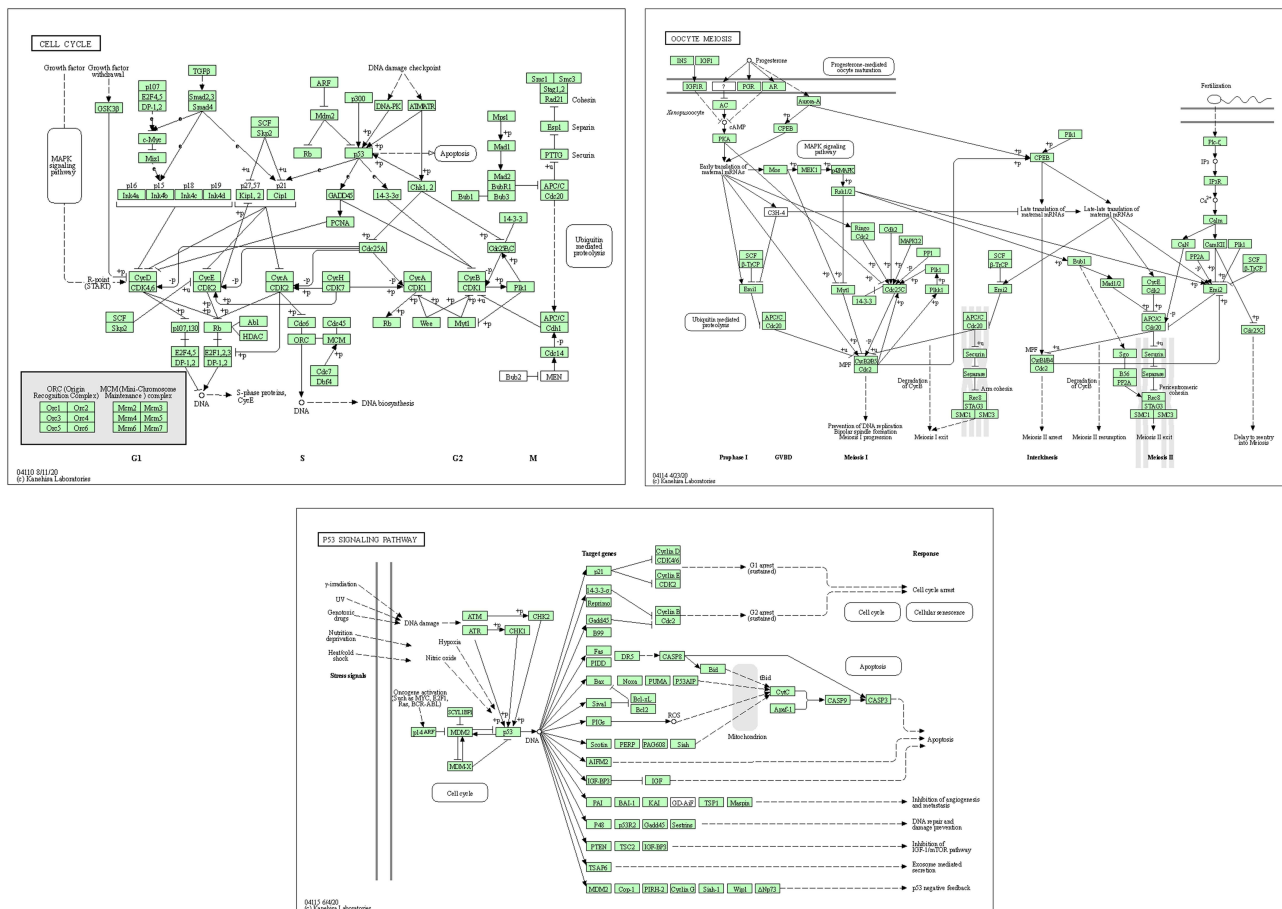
CELL CYCLE

Growth factor
Growth factor withdrawal
GSK3B
MAPK signaling pathway
TGFB
Smad2,3
Smad4
p107
E2F4,5
DP-1,2
c-Myc
Miz1
SCF
Skp2
ARF
Mdm2
Rb
DNA damage checkpoint
p300
DNA-PK
ATM/ATR
p53
Apoptosis
Mps1
Mad1
Mad2
BubR1
Bub3
Bub1
Smc1
Smc3
Stag1,2
Rad21
Cohesin
Esp1
Separin
PTTG
Securin
APC/C
Cdc20
p16
Ink4a
p15
Ink4b
p18
Ink4c
p19
Ink4d
p27,57
Kip1,2
p21
Cip1
GADD45
14-3-3σ
Chk1,2
PCNA
Cdc25A
14-3-3
Cdc25B,C
Ubiquitin mediated proteolysis
R-point (START)
CycD
CDK4,6
CycE
CDK2
CycA
CDK2
CycH
CDK7
CycA
CDK1
CycB
CDK1
Plk1
SCF
Skp2
p107,130
Rb
Abl
HDAC
Cdc6
ORC
Cdc45
MCM
Cdc7
Dbf4
Wee
Myt1
APC/C
Cdh1
Cdc14
Bub2
MEN
E2F4,5
DP-1,2
E2F1,2,3
DP-1,2
DNA
S-phase proteins, CycE
DNA
DNA biosynthesis
ORC (Origin Recognition Complex)
MCM(Mini-Chromosome Maintenance ) complex
Orc1 Orc2
Orc3 Orc4
Orc5 Orc6
Mcm2 Mcm3
Mcm4 Mcm5
Mcm6 Mcm7
G1
S
G2
M
04110 8/11/20
(c) Kanehisa Laboratories

OOCYTE MEIOSIS

INS
IGF1
Progesterone
Progesterone-mediated oocyte maturation
IGF1R
?
PGR
AR
Xenopus oocyte
AC
cAMP
PKA
Aurora-A
CPEB
MAPK signaling pathway
Early translation of maternal mRNAs
Mos
MEK1
MAPK
Rsk1/2
CSH-4
Ringo
Cdk2
Cdk2
MAPK12
PP1
Plk1
Plk1
Cdc25C
Myt1
14-3-3
SCF
β-TrCP
Emi1
Ubiquitin mediated proteolysis
APC/C
Cdc20
MPF
CycB
Cdc2
Prevention of DNA replication
Bipolar spindle formation
Meiosis I progression
Degradation of CycB
Meiosis I exit
APC/C
Cdc20
Securin
Separase
Arm cohesin
Rec8
STAG3
SMC1
SMC3
CPEB
Late translation of maternal mRNAs
Late-late translation of maternal mRNAs
SCF
β-TrCP
Emi2
Bub1
Mad1/2
CycE
Cdk2
APC/C
Cdc20
MPF
CycB
Cdc2
Sgo
PP2A
B56
Securin
Separase
Pericentromeric cohesin
Rec8
STAG3
SMC1
SMC3
Degradation of CycB
Meiosis II arrest
Meiosis II resumption
Meiosis II exit
Fertilization
Plc-ζ
IP3
IP3R
Ca2+
CaM
CaN
CaMKII
Plk1
PP2A
SCF
β-TrCP
Emi2
Cdc25C
Delay to reentry into Meiosis III
Prophase I
GVBD
Meiosis I
Interkinesis
Meiosis II
04114 4/23/20
(c) Kanehisa Laboratories

P53 SIGNALING PATHWAY

γ-irradiation
UV
Genotoxic drugs
Nutrition deprivation
Heat/cold shock
Stress signals
DNA damage
ATM
ATR
CHK2
CHK1
Hypoxia
Nitric oxide
Oncogene activation (such as MYC, E2F1, Ras, BCR-ABL)
p14ARF
SCYL1BP
MDM2
MDM4X
p53
DNA
Cell cycle
Target genes
p21
14-3-3-σ
Reprimo
Gadd45
B99
Fas
PIDD
Bax
Siva1
PIGs
Scotin
AIFM2
IGF-BP3
PAI
P48
PTEN
TSAP6
MDM2
Cyclin D
CDK4/6
Cyclin E
CDK2
Cyclin B
Cdc2
G1 arrest (sustained)
G2 arrest (sustained)
DR5
CASP8
Bid
tBid
Noxa
PUMA
P53AIP
Bcl-xL
Bcl2
ROS
PERP
PAG608
Siah
Mitochondrion
CytC
Apaf-1
CASP9
CASP3
IGF
BAI-1
KAI
GD-AiF
TSP1
Maspin
p53R2
Gadd45
Sestrins
TSC2
IGF-BP3
Cop-1
PIRH-2
Cyclin G
Siah-1
Wip1
ΔNp73
Response
Cell cycle arrest
Cell cycle
Cellular senescence
Apoptosis
Apoptosis
Inhibition of angiogenesis and metastasis
DNA repair and damage prevention
Inhibition of IGF-1/mTOR pathway
Exosome mediated secretion
p53 negative feedback
04115 6/4/20
(c) Kanehisa Laboratories